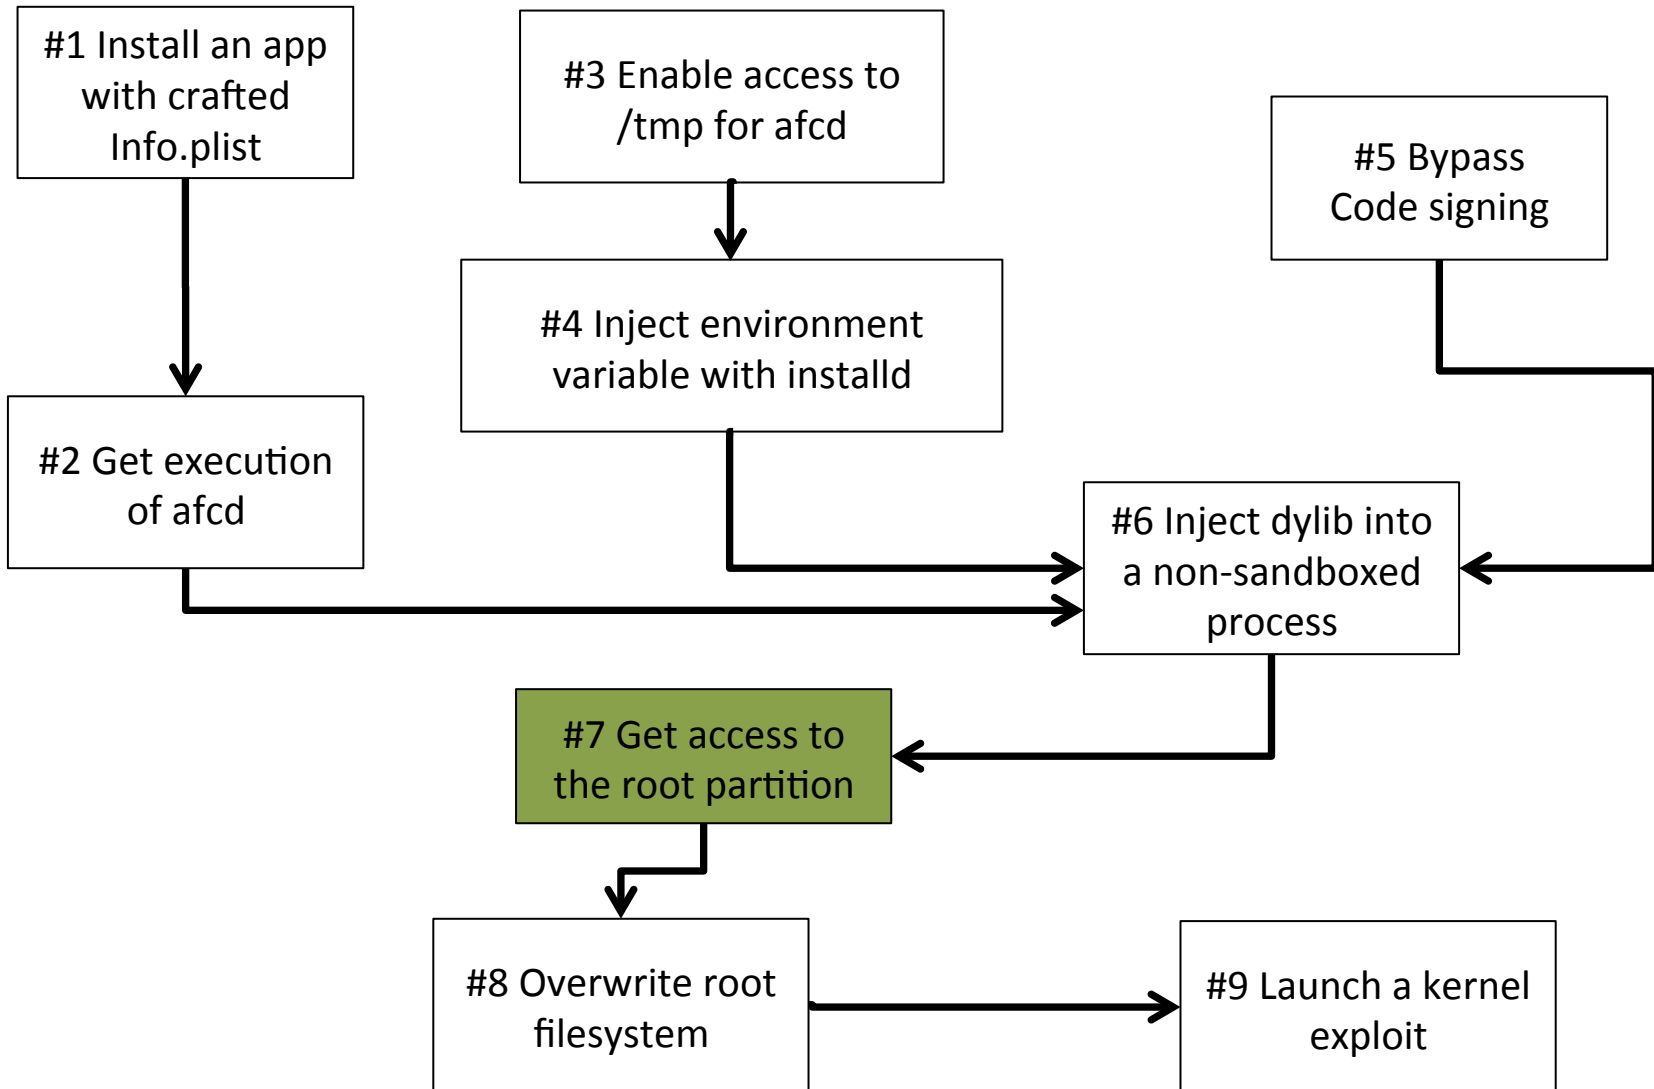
#1 Install an app with crafted Info.plist

#3 Enable access to /tmp for afcd

#5 Bypass Code signing

#4 Inject environment variable with installd

#2 Get execution of afcd

#6 Inject dylib into a non-sandboxed process

#7 Get access to the root partition

#8 Overwrite root filesystem

#9 Launch a kernel exploit